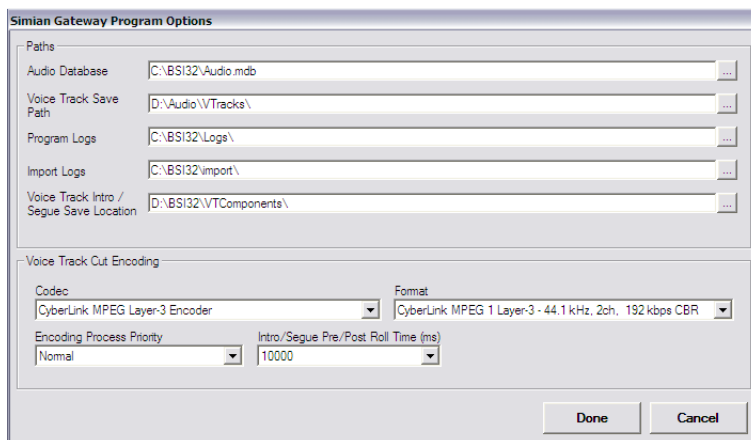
Simian Gateway Program Options

Paths

Audio Database
C:\BSI32\Audio.mdb
...

Voice Track Save Path
D:\Audio\VTracks\
...

Program Logs
C:\BSI32\Logs\
...

Import Logs
C:\BSI32\import\
...

Voice Track Intro / Segue Save Location
D:\BSI32\VTComponents\
...

Voice Track Cut Encoding

Codec
CyberLink MPEG Layer-3 Encoder

Format
CyberLink MPEG 1 Layer-3 - 44.1 kHz, 2ch, 192 kbps CBR

Encoding Process Priority
Normal

Intro/Segue Pre/Post Roll Time (ms)
10000

Done
Cancel